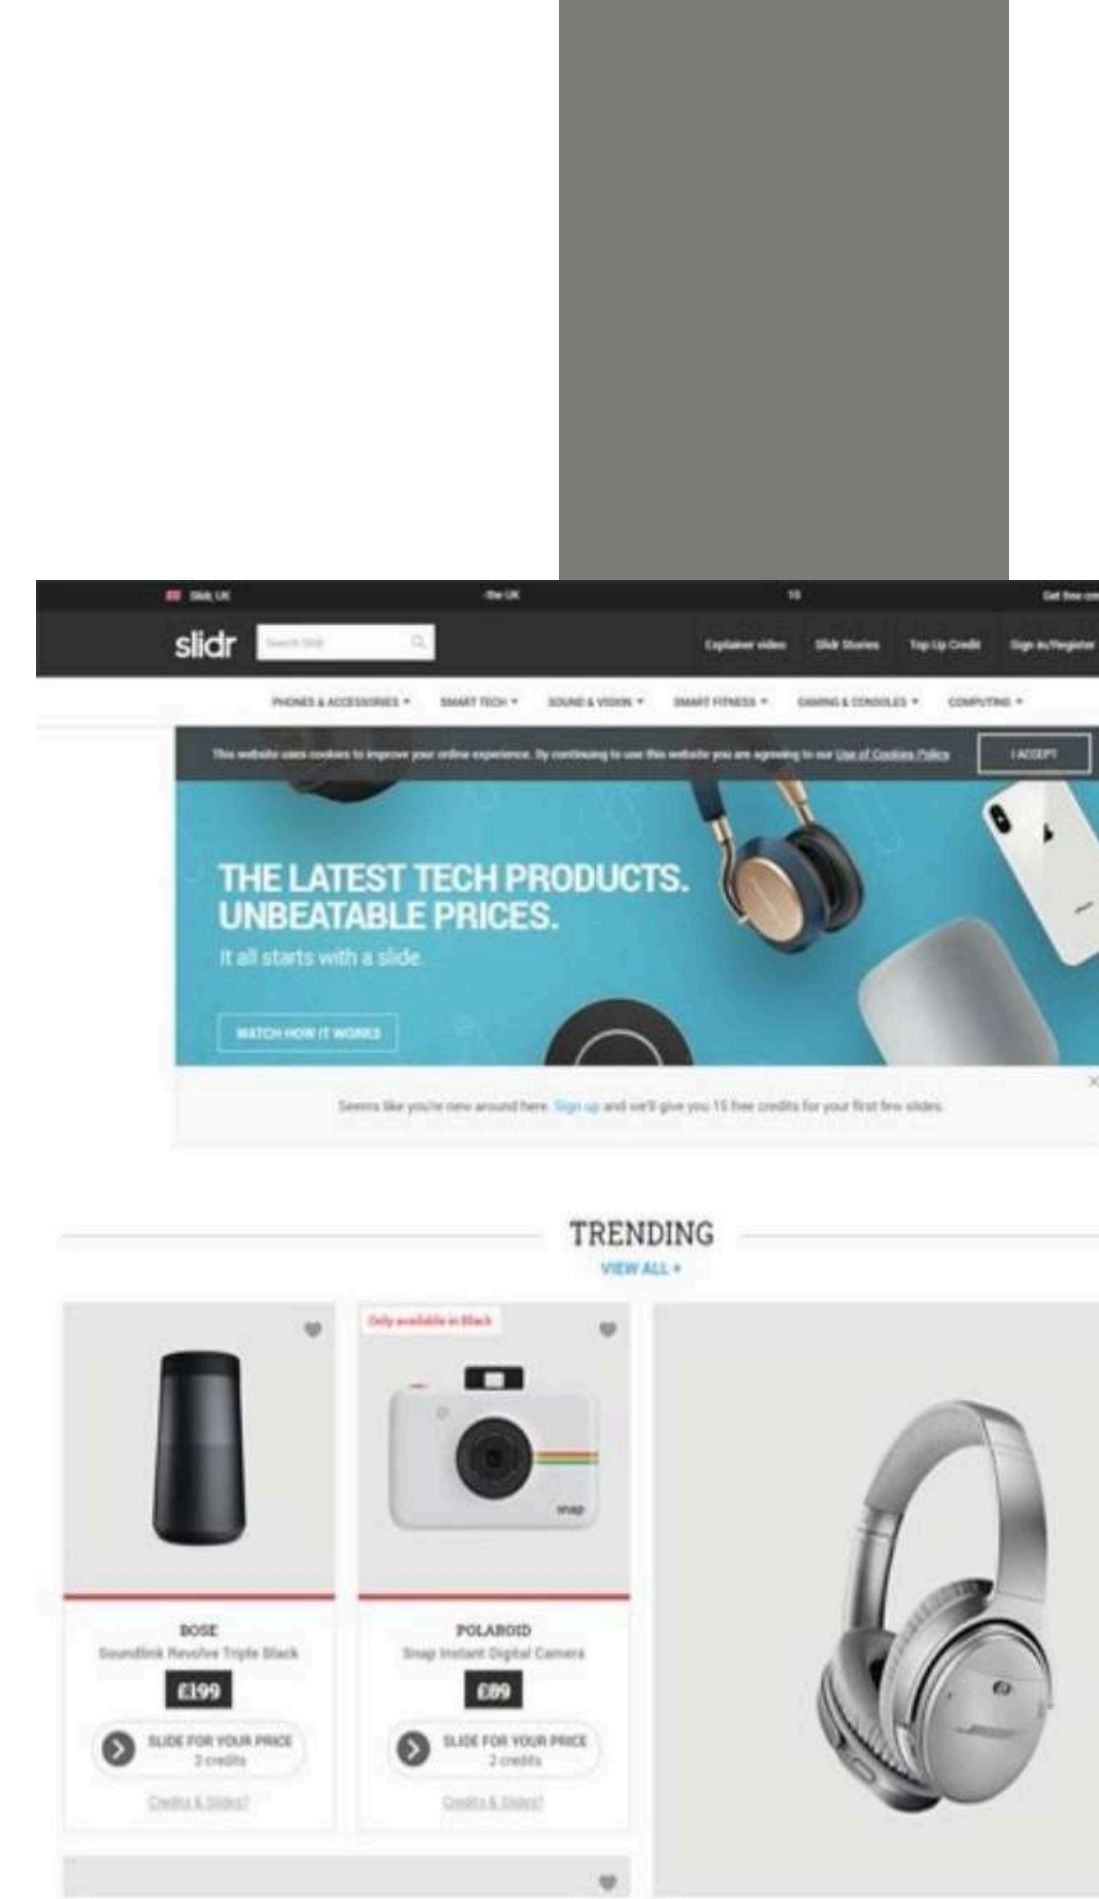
Slidr UK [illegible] the UK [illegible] Get free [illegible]

slidr Search Slidr

Explainer video Slidr Stories Top Up Credit Sign in/Register

PHONES & ACCESSORIES ▾ SMART TECH ▾ SOUND & VISION ▾ SMART FITNESS ▾ GAMING & CONSOLES ▾ COMPUTING ▾

This website uses cookies to improve your online experience. By continuing to use this website you are agreeing to our Use of Cookies Policy I ACCEPT

THE LATEST TECH PRODUCTS. UNBEATABLE PRICES.

It all starts with a slide.

WATCH HOW IT WORKS

Seems like you're new around here. Sign up and we'll give you 15 free credits for your first few slides.

TRENDING

VIEW ALL ▸

Only available in Black

BOSE

Soundlink Revolve Triple Black

£199

SLIDE FOR YOUR PRICE
2 credits

Credits & Slides?

POLAROID

Snap Instant Digital Camera

£89

SLIDE FOR YOUR PRICE
2 credits

Credits & Slides?